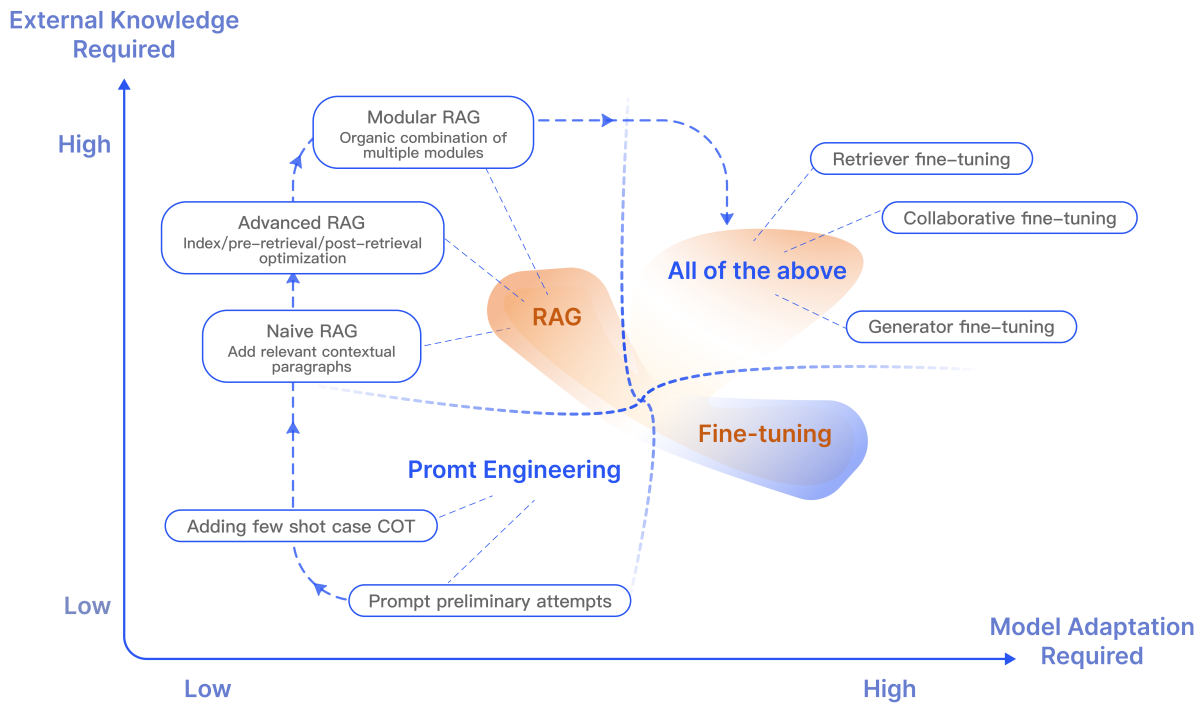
External Knowledge Required

High

Modular RAG
Organic combination of multiple modules

Retriever fine-tuning

Collaborative fine-tuning

Advanced RAG
Index/pre-retrieval/post-retrieval optimization

All of the above

RAG

Generator fine-tuning

Naive RAG
Add relevant contextual paragraphs

Fine-tuning

Promt Engineering

Adding few shot case COT

Prompt preliminary attempts

Low

Model Adaptation Required

Low

High